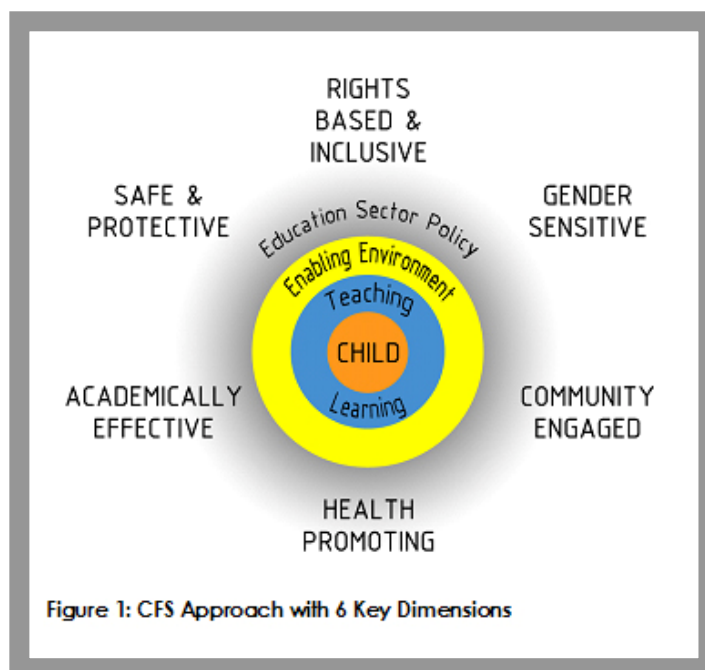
RIGHTS BASED & INCLUSIVE

SAFE & PROTECTIVE

GENDER SENSITIVE

Education Sector Policy

Enabling Environment

Teaching

CHILD

Learning

ACADEMICALLY EFFECTIVE

COMMUNITY ENGAGED

HEALTH PROMOTING

Figure 1: CFS Approach with 6 Key Dimensions